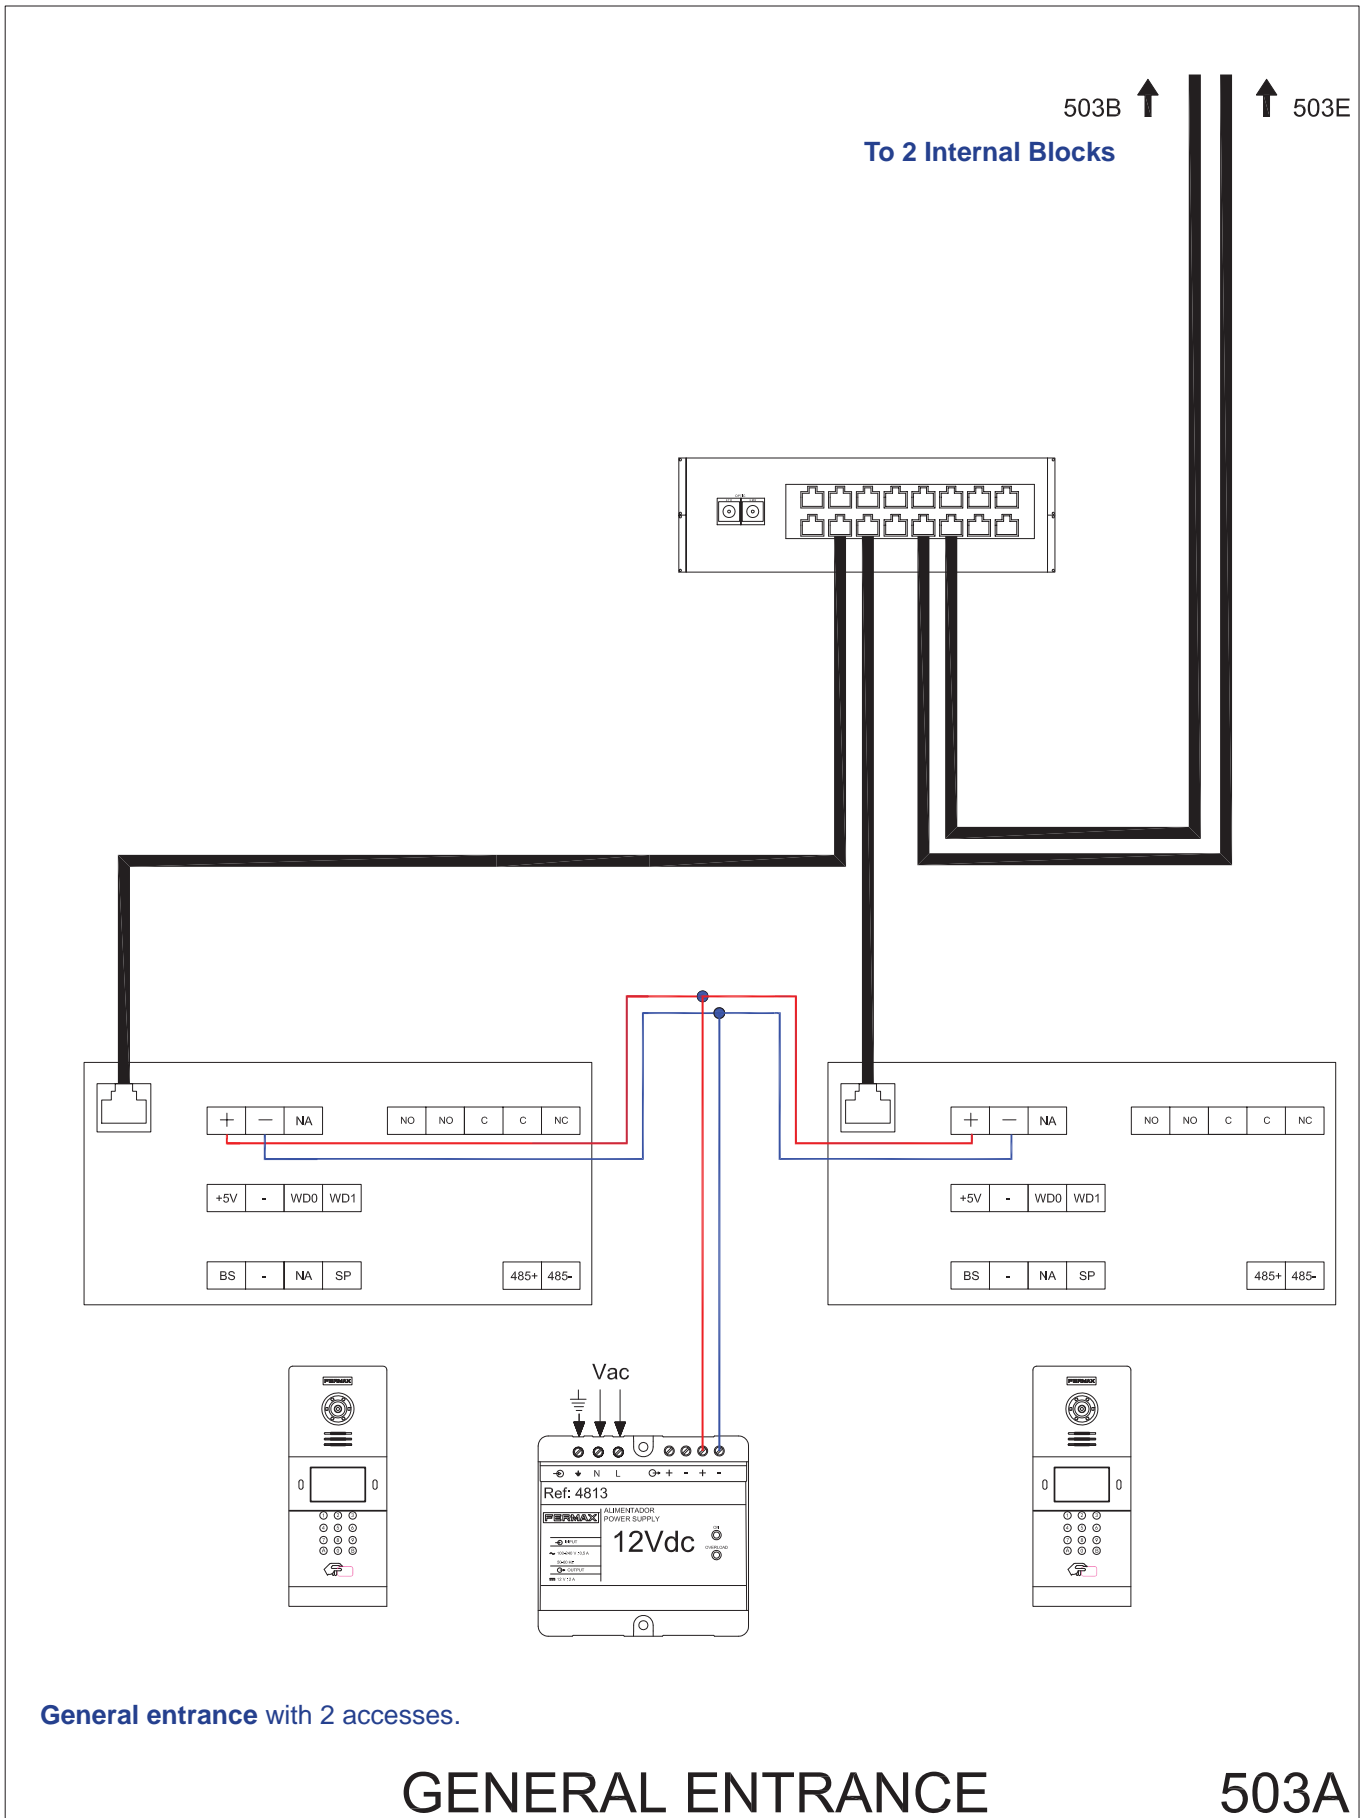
503B 503E

To 2 Internal Blocks

+ — NA

NO NO C C NC

+5V - WD0 WD1

BS - NA SP

485+ 485-

+ — NA

NO NO C C NC

+5V - WD0 WD1

BS - NA SP

485+ 485-

FERMAX

Vac

N L + - + -

Ref: 4813

FERMAX

ALIMENTADOR POWER SUPPLY

12Vdc

FERMAX

General entrance with 2 accesses.

GENERAL ENTRANCE 503A